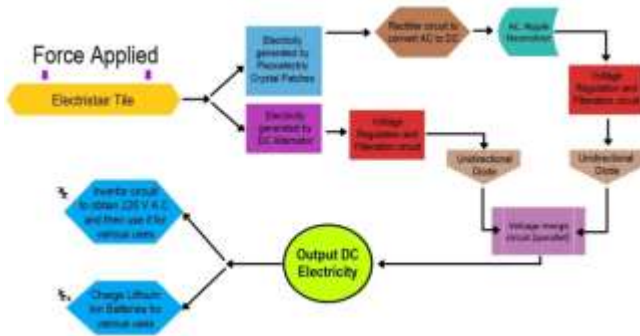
Force Applied

Electristair Tile

Electricity generated by Piezoelectric Crystal Patches

Rectifier circuit to convert AC to DC

AC Ripple Neutralizer

Voltage Regulation and Filtration circuit

Electricity generated by DC Alternator

Voltage Regulation and Filtration circuit

Unidirectional Diode

Unidirectional Diode

Voltage merge circuit (parallel)

Output DC Electricity

Inverter circuit to obtain 220 V A.C. and then use it for various uses

Charge Lithium Ion Batteries for various uses